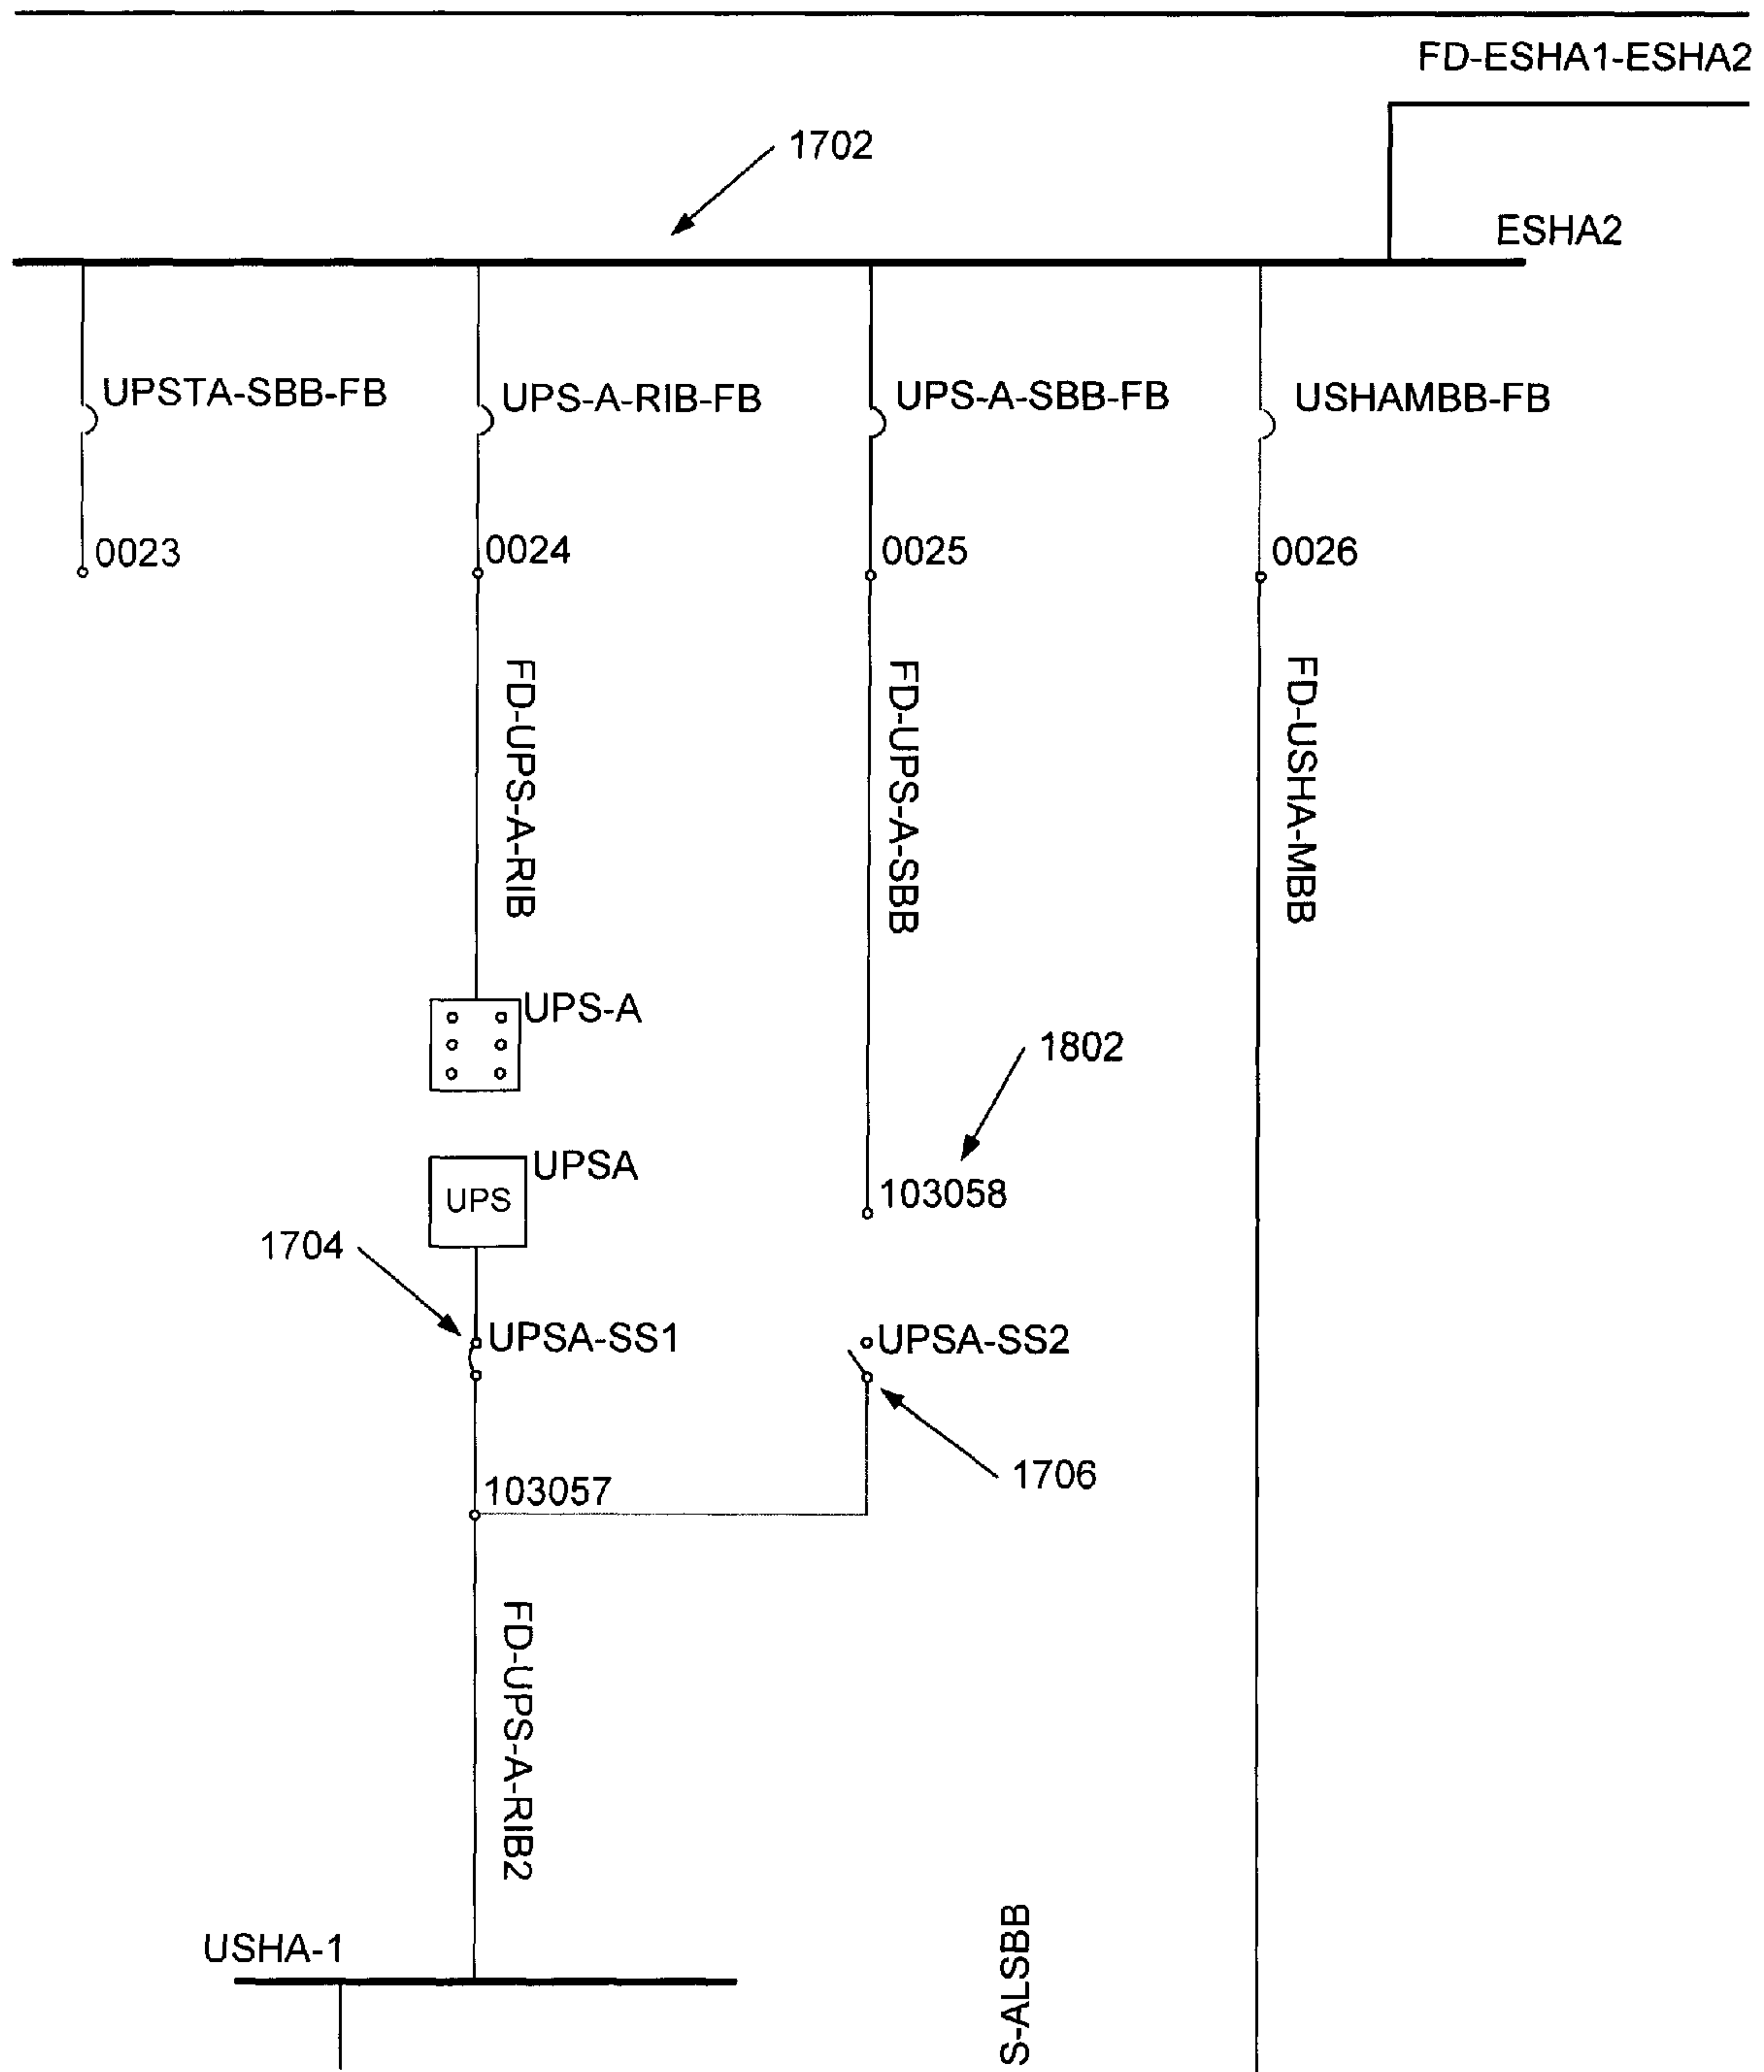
FD-ESHA1-ESHA2

1702

ESHA2

UPSTA-SBB-FB

UPS-A-RIB-FB

UPS-A-SBB-FB

USHAMBB-FB

0023

0024

0025

0026

FD-UPS-A-RIB

FD-UPS-A-SBB

FD-USHA-MBB

UPS-A

1802

UPSA

UPS

103058

1704

UPSA-SS1

UPSA-SS2

1706

103057

FD-UPS-A-RIB2

USHA-1

S-ALSBB